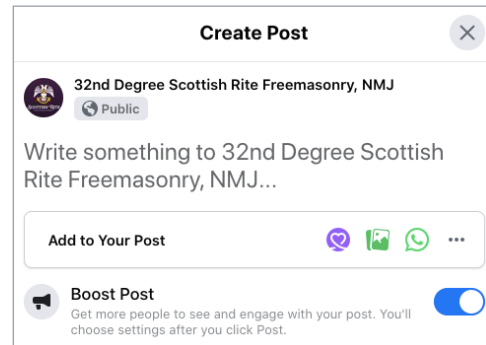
Create Post

32nd Degree Scottish Rite Freemasonry, NMJ
Public

Write something to 32nd Degree Scottish Rite Freemasonry, NMJ...

Add to Your Post

Boost Post
Get more people to see and engage with your post. You'll choose settings after you click Post.